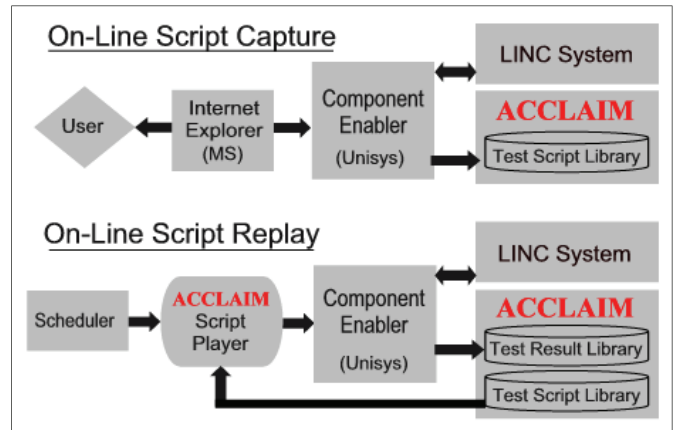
On-Line Script Capture

User

Internet Explorer (MS)

Component Enabler

(Unisys)

LINC System

ACCLAIM

Test Script Library

On-Line Script Replay

Scheduler

ACCLAIM Script Player

Component Enabler

(Unisys)

LINC System

ACCLAIM

Test Result Library

Test Script Library